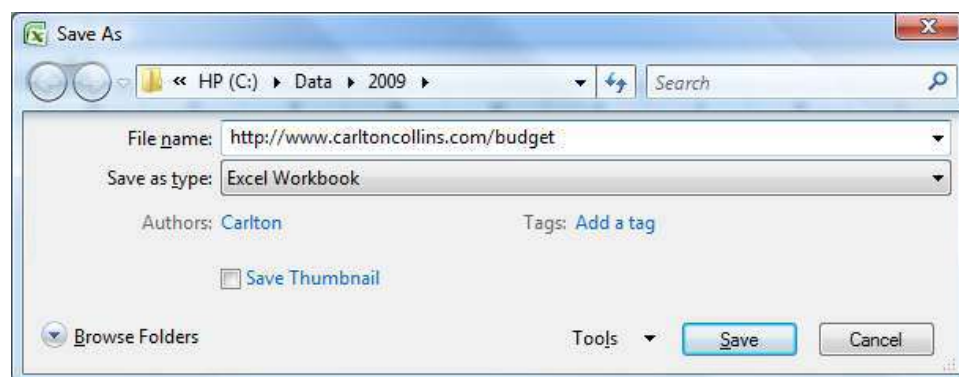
Save As

« HP (C:) ▸ Data ▸ 2009 ▸

Search

File name: http://www.carltoncollins.com/budget

Save as type: Excel Workbook

Authors: Carlton

Tags: Add a tag

Save Thumbnail

Browse Folders

Tools

Save

Cancel